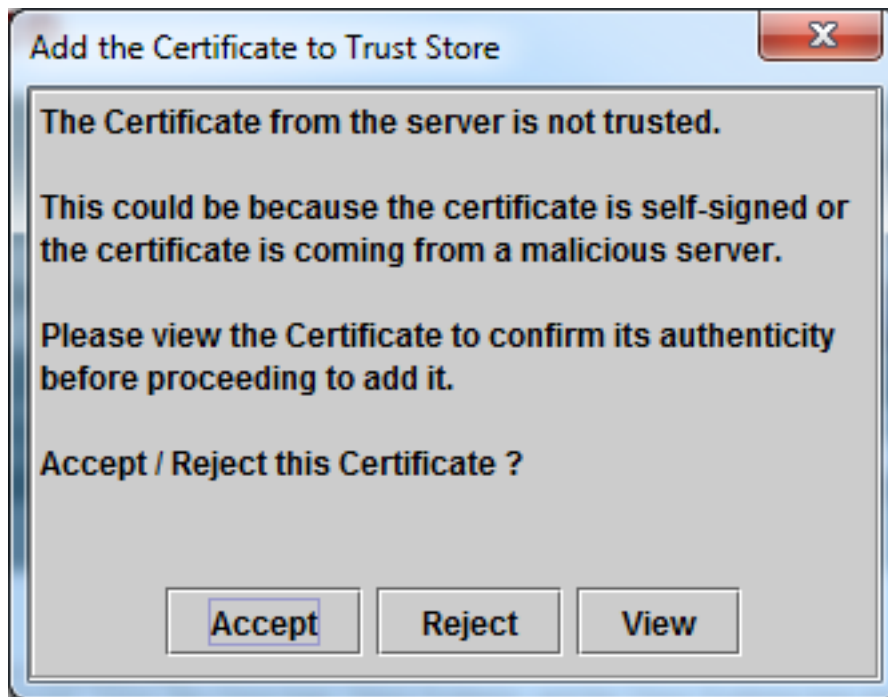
Add the Certificate to Trust Store

X

The Certificate from the server is not trusted.

This could be because the certificate is self-signed or the certificate is coming from a malicious server.

Please view the Certificate to confirm its authenticity before proceeding to add it.

Accept / Reject this Certificate ?

Accept

Reject

View